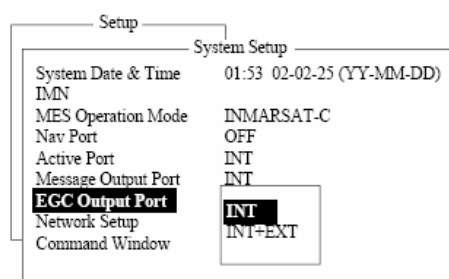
Setup

System Setup

| | |
|---|---|
| System Date & Time | 01:53 02-02-25 (YY-MM-DD) |
| IMN | |
| MES Operation Mode | INMARSAT-C |
| Nav Port | OFF |
| Active Port | INT |
| Message Output Port | INT |
| EGC Output Port | |
| Network Setup | |
| Command Window | |

INT
INT+EXT